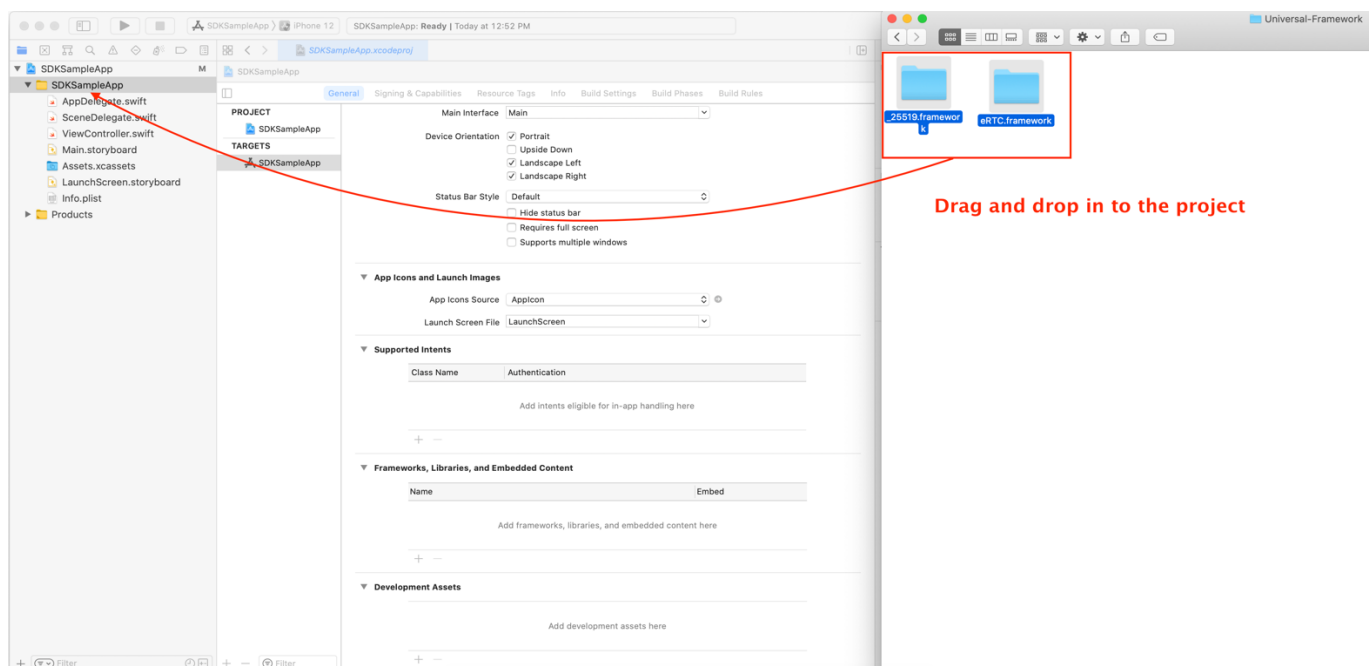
SDKSampleApp 〉 iPhone 12    SDKSampleApp: Ready | Today at 12:52 PM

SDKSampleApp.xcodeproj

SDKSampleApp M
SDKSampleApp
AppDelegate.swift
SceneDelegate.swift
ViewController.swift
Main.storyboard
Assets.xcassets
LaunchScreen.storyboard
Info.plist
Products

Filter

SDKSampleApp

General Signing & Capabilities Resource Tags Info Build Settings Build Phases Build Rules

PROJECT
SDKSampleApp
TARGETS
SDKSampleApp

Filter

Main Interface Main
Device Orientation ✓ Portrait
Upside Down
✓ Landscape Left
✓ Landscape Right
Status Bar Style Default
Hide status bar
Requires full screen
Supports multiple windows

App Icons and Launch Images
App Icons Source AppIcon
Launch Screen File LaunchScreen

Supported Intents
| Class Name | Authentication |
|---|---|
Add intents eligible for in-app handling here

Frameworks, Libraries, and Embedded Content
| Name | Embed |
|---|---|
Add frameworks, libraries, and embedded content here

Development Assets
Add development assets here

Universal-Framework

_25519.framework
eRTC.framework

Drag and drop in to the project